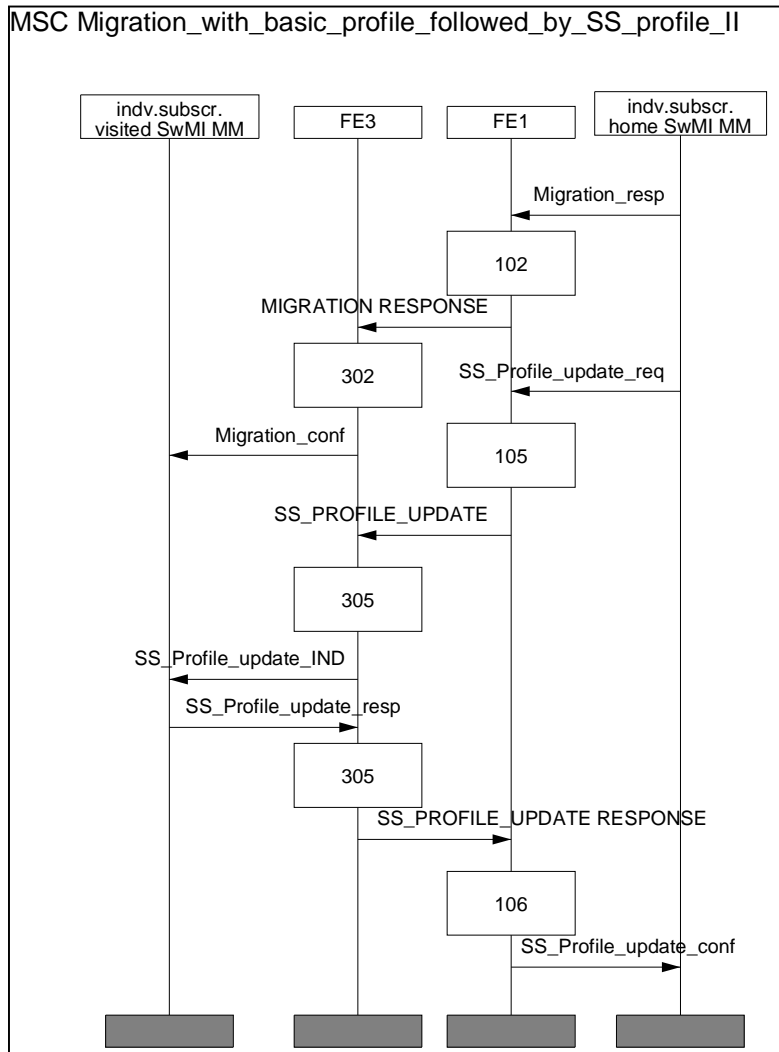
MSC Migration_with_basic_profile_followed_by_SS_profile_II

indv.subscr. visited SwMI MM

FE3

FE1

indv.subscr. home SwMI MM

Migration_resp

102

MIGRATION RESPONSE

302

SS_Profile_update_req

Migration_conf

105

SS_PROFILE_UPDATE

305

SS_Profile_update_IND

SS_Profile_update_resp

305

SS_PROFILE_UPDATE RESPONSE

106

SS_Profile_update_conf